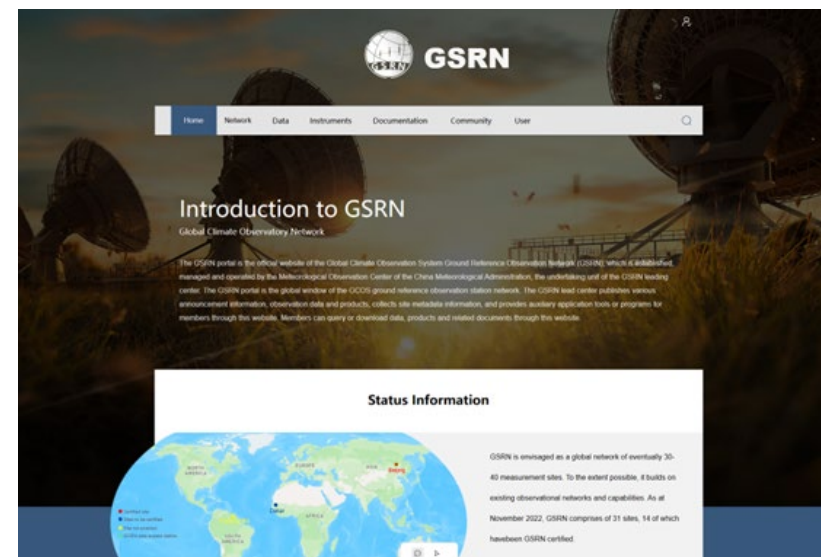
GSRN

GSRN

Home Network Data Instruments Documentation Community User

Introduction to GSRN

Global Climate Observatory Network

The GSRN portal is the official website of the Global Climate Observation System Ground Reference Observation Network (GSRN), which is established, managed and operated by the Meteorological Observation Center of the China Meteorological Administration, the undertaking unit of the GSRN leading center. The GSRN portal is the global window of the GCOS ground reference observation station network. The GSRN lead center publishes various announcement information, observation data and products, collects site metadata information, and provides auxiliary application tools or programs for members through this website. Members can query or download data, products and related documents through this website.

Status Information

NORTH AMERICA

EUROPE

ASIA

Beijing

AFRICA

SOUTH AMERICA

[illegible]

GSRN is envisaged as a global network of eventually 30-40 measurement sites. To the extent possible, it builds on existing observational networks and capabilities. As at November 2022, GSRN comprises of 31 sites, 14 of which havebeen GSRN certified.